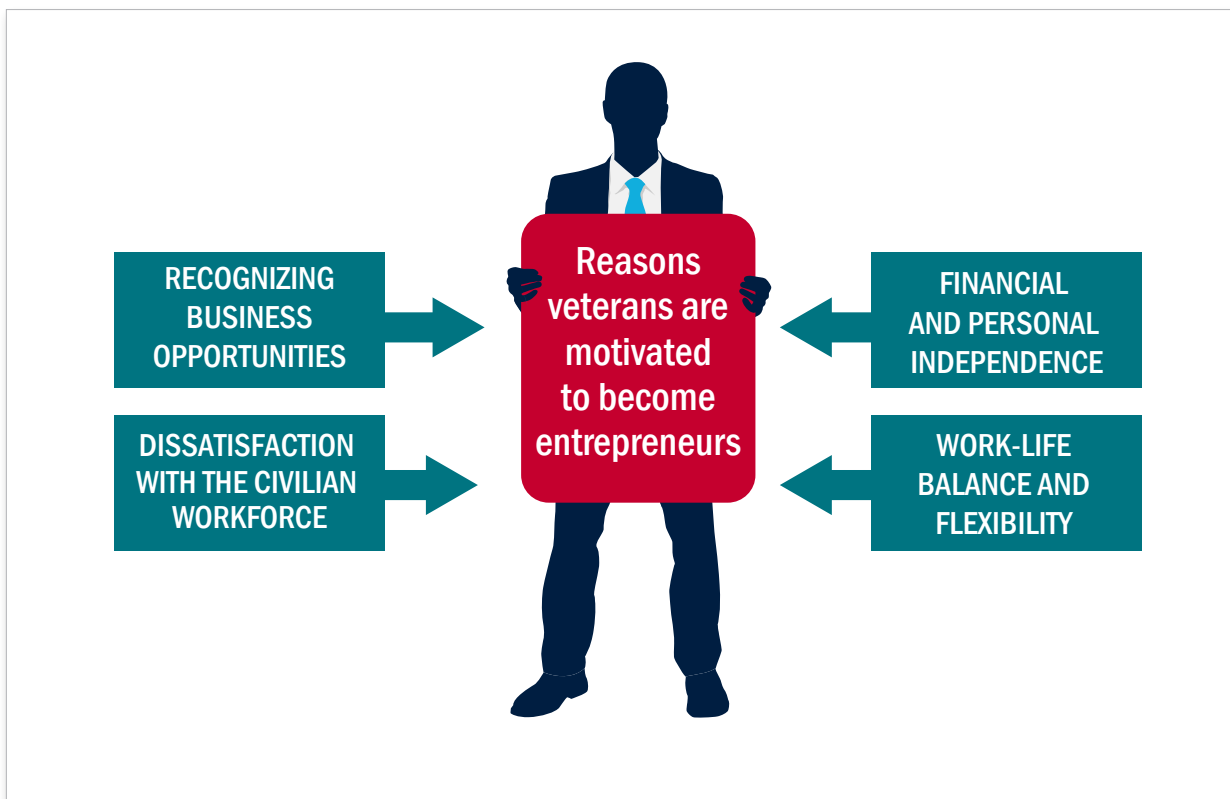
Reasons veterans are motivated to become entrepreneurs

RECOGNIZING BUSINESS OPPORTUNITIES

DISSATISFACTION WITH THE CIVILIAN WORKFORCE

FINANCIAL AND PERSONAL INDEPENDENCE

WORK-LIFE BALANCE AND FLEXIBILITY